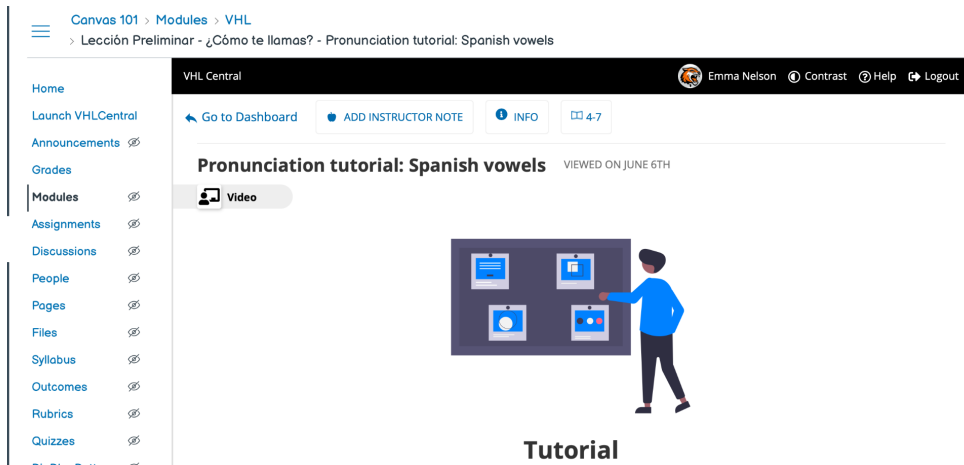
Canvas 101 > Modules > VHL
> Lección Preliminar - ¿Cómo te llamas? - Pronunciation tutorial: Spanish vowels

Home
Launch VHLCentral
Announcements
Grades
Modules
Assignments
Discussions
People
Pages
Files
Syllabus
Outcomes
Rubrics
Quizzes

VHL Central
Emma Nelson
Contrast
Help
Logout

Go to Dashboard
ADD INSTRUCTOR NOTE
INFO
4-7

Pronunciation tutorial: Spanish vowels
VIEWED ON JUNE 6TH

Video

Tutorial